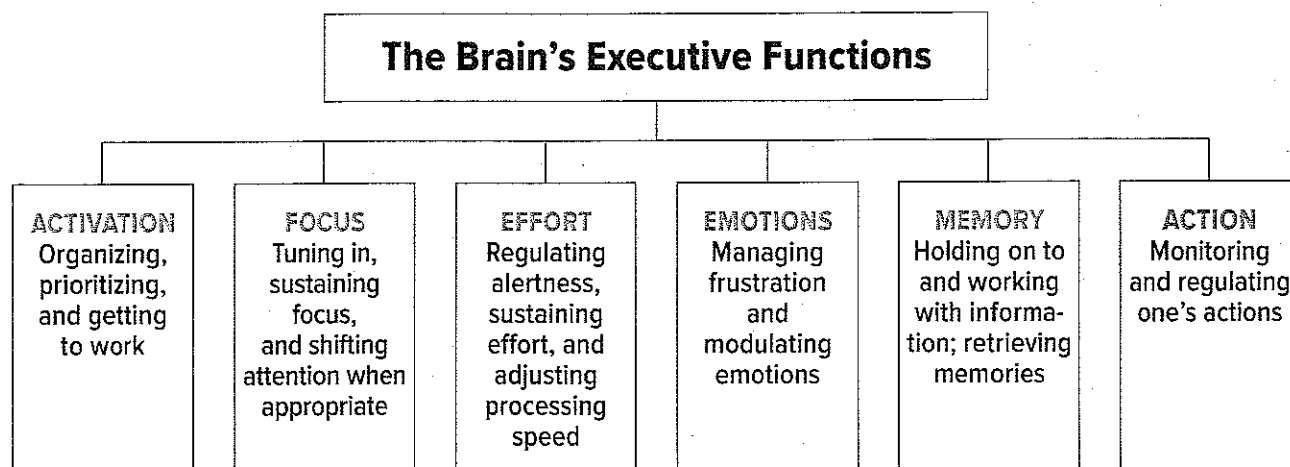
The Brain's Executive Functions

ACTIVATION
Organizing, prioritizing, and getting to work

FOCUS
Tuning in, sustaining focus, and shifting attention when appropriate

EFFORT
Regulating alertness, sustaining effort, and adjusting processing speed

EMOTIONS
Managing frustration and modulating emotions

MEMORY
Holding on to and working with information; retrieving memories

ACTION
Monitoring and regulating one's actions